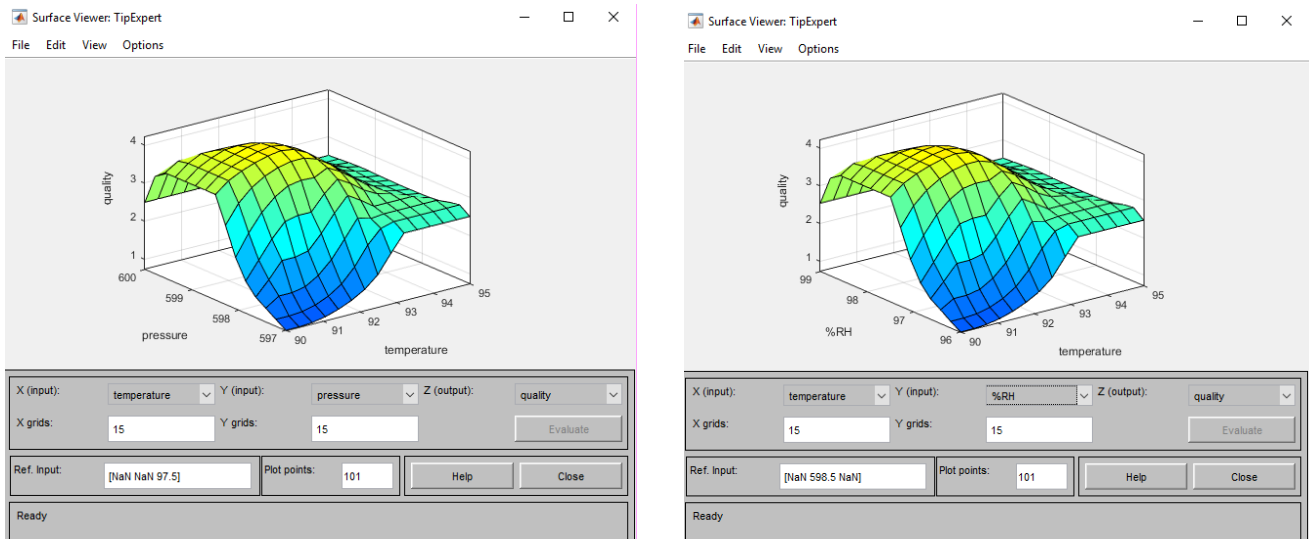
Surface Viewer: TipExpert

File Edit View Options

quality

4
3
2
1

600
599
598
597
pressure

90
91
92
93
94
95
temperature

X (input): temperature
Y (input): pressure
Z (output): quality
X grids: 15
Y grids: 15
Evaluate
Ref. Input: [NaN NaN 97.5]
Plot points: 101
Help
Close
Ready

Surface Viewer: TipExpert

File Edit View Options

quality

4
3
2
1

99
98
97
96
%RH

90
91
92
93
94
95
temperature

X (input): temperature
Y (input): %RH
Z (output): quality
X grids: 15
Y grids: 15
Evaluate
Ref. Input: [NaN 598.5 NaN]
Plot points: 101
Help
Close
Ready